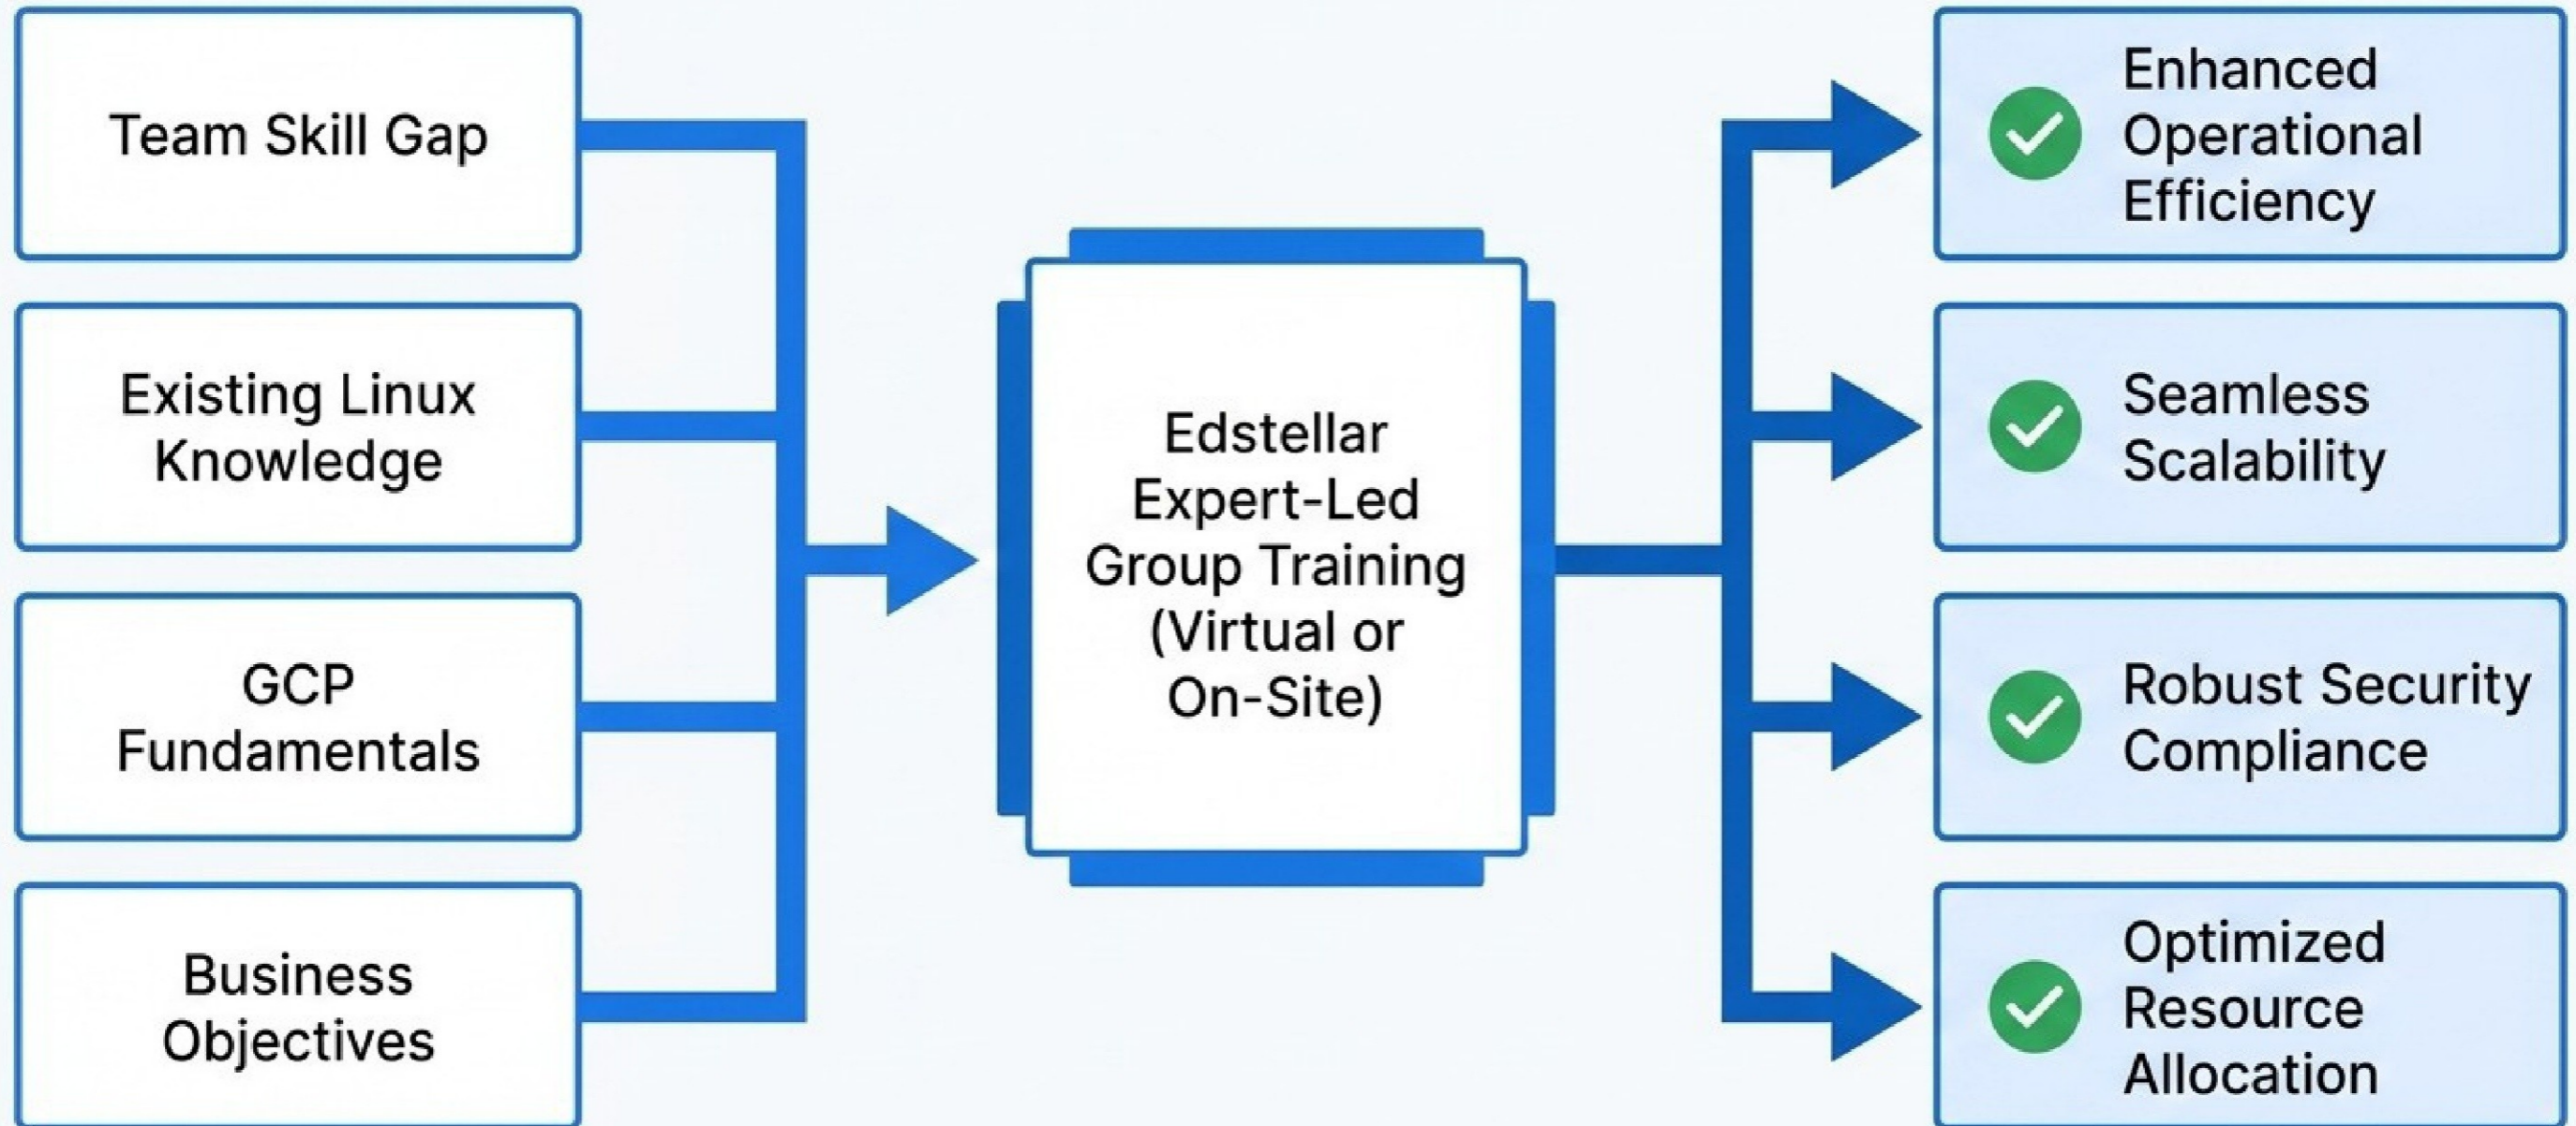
Team Skill Gap

Existing Linux Knowledge

GCP Fundamentals

Business Objectives

Edstellar Expert-Led Group Training (Virtual or On-Site)

Enhanced Operational Efficiency

Seamless Scalability

Robust Security Compliance

Optimized Resource Allocation